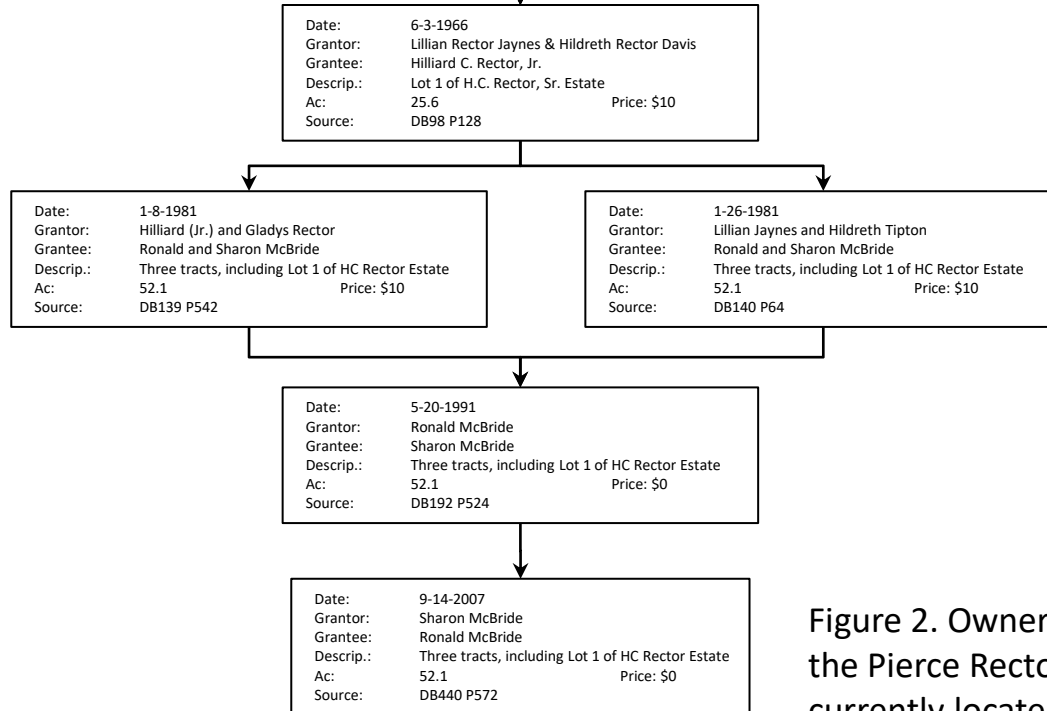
Date: 6-3-1966
Grantor: Lillian Rector Jaynes & Hildreth Rector Davis
Grantee: Hilliard C. Rector, Jr.
Descrip.: Lot 1 of H.C. Rector, Sr. Estate
Ac: 25.6 Price: $10
Source: DB98 P128

Date: 1-8-1981
Grantor: Hilliard (Jr.) and Gladys Rector
Grantee: Ronald and Sharon McBride
Descrip.: Three tracts, including Lot 1 of HC Rector Estate
Ac: 52.1 Price: $10
Source: DB139 P542

Date: 1-26-1981
Grantor: Lillian Jaynes and Hildreth Tipton
Grantee: Ronald and Sharon McBride
Descrip.: Three tracts, including Lot 1 of HC Rector Estate
Ac: 52.1 Price: $10
Source: DB140 P64

Date: 5-20-1991
Grantor: Ronald McBride
Grantee: Sharon McBride
Descrip.: Three tracts, including Lot 1 of HC Rector Estate
Ac: 52.1 Price: $0
Source: DB192 P524

Date: 9-14-2007
Grantor: Sharon McBride
Grantee: Ronald McBride
Descrip.: Three tracts, including Lot 1 of HC Rector Estate
Ac: 52.1 Price: $0
Source: DB440 P572

Figure 2. Owner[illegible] the Pierce Rect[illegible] currently locate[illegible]